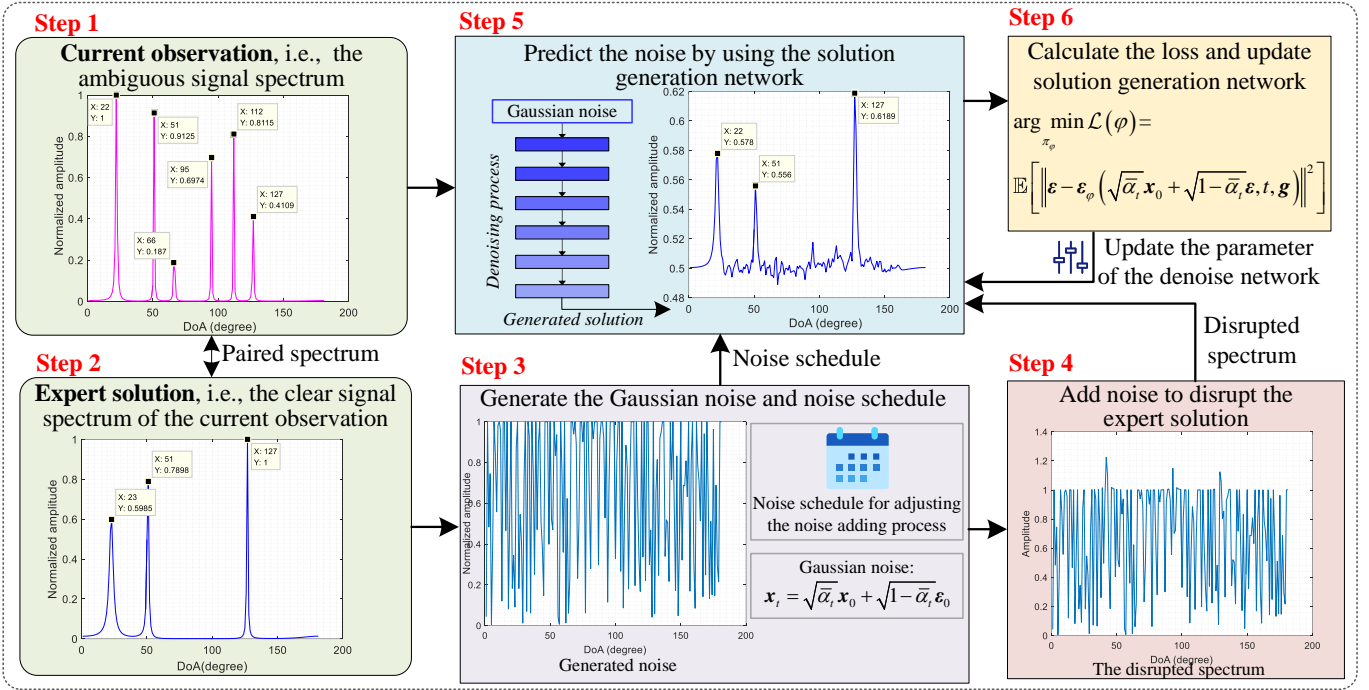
Step 1

Current observation, i.e., the ambiguous signal spectrum

X: 22
Y: 1

X: 51
Y: 0.9125

X: 112
Y: 0.8115

X: 95
Y: 0.6974

X: 127
Y: 0.4109

X: 66
Y: 0.187

Normalized amplitude

1
0.8
0.6
0.4
0.2
0

0 50 100 150 200

DoA (degree)

Paired spectrum

Step 2

Expert solution, i.e., the clear signal spectrum of the current observation

X: 51
Y: 0.7898

X: 127
Y: 1

X: 23
Y: 0.5985

Normalized amplitude

1
0.8
0.6
0.4
0.2
0

0 50 100 150 200

DoA(degree)

Step 5

Predict the noise by using the solution generation network

Gaussian noise

Denoising process

Generated solution

X: 127
Y: 0.6189

X: 22
Y: 0.578

X: 51
Y: 0.556

Normalized amplitude

0.62
0.6
0.58
0.56
0.54
0.52
0.5
0.48

0 50 100 150 200

DoA (degree)

Noise schedule

Step 3

Generate the Gaussian noise and noise schedule

Normalized amplitude

1
0

0 50 100 150 200

DoA (degree)

Generated noise

Noise schedule for adjusting the noise adding process

Gaussian noise:
$\boldsymbol{x}_t = \sqrt{\bar{\alpha}_t}\boldsymbol{x}_0 + \sqrt{1-\bar{\alpha}_t}\boldsymbol{\varepsilon}_0$

Step 6

Calculate the loss and update solution generation network

$\arg\min_{\pi_\varphi} \mathcal{L}(\varphi) =$
$\mathbb{E}\left[\left\|\boldsymbol{\varepsilon} - \boldsymbol{\varepsilon}_\varphi\left(\sqrt{\bar{\alpha}_t}\boldsymbol{x}_0 + \sqrt{1-\bar{\alpha}_t}\boldsymbol{\varepsilon}, t, \boldsymbol{g}\right)\right\|^2\right]$

Update the parameter of the denoise network

Disrupted spectrum

Step 4

Add noise to disrupt the expert solution

Amplitude

1.4
1.2
1
0.8
0.6
0.4
0.2
0

0 50 100 150 200

DoA (degree)

The disrupted spectrum